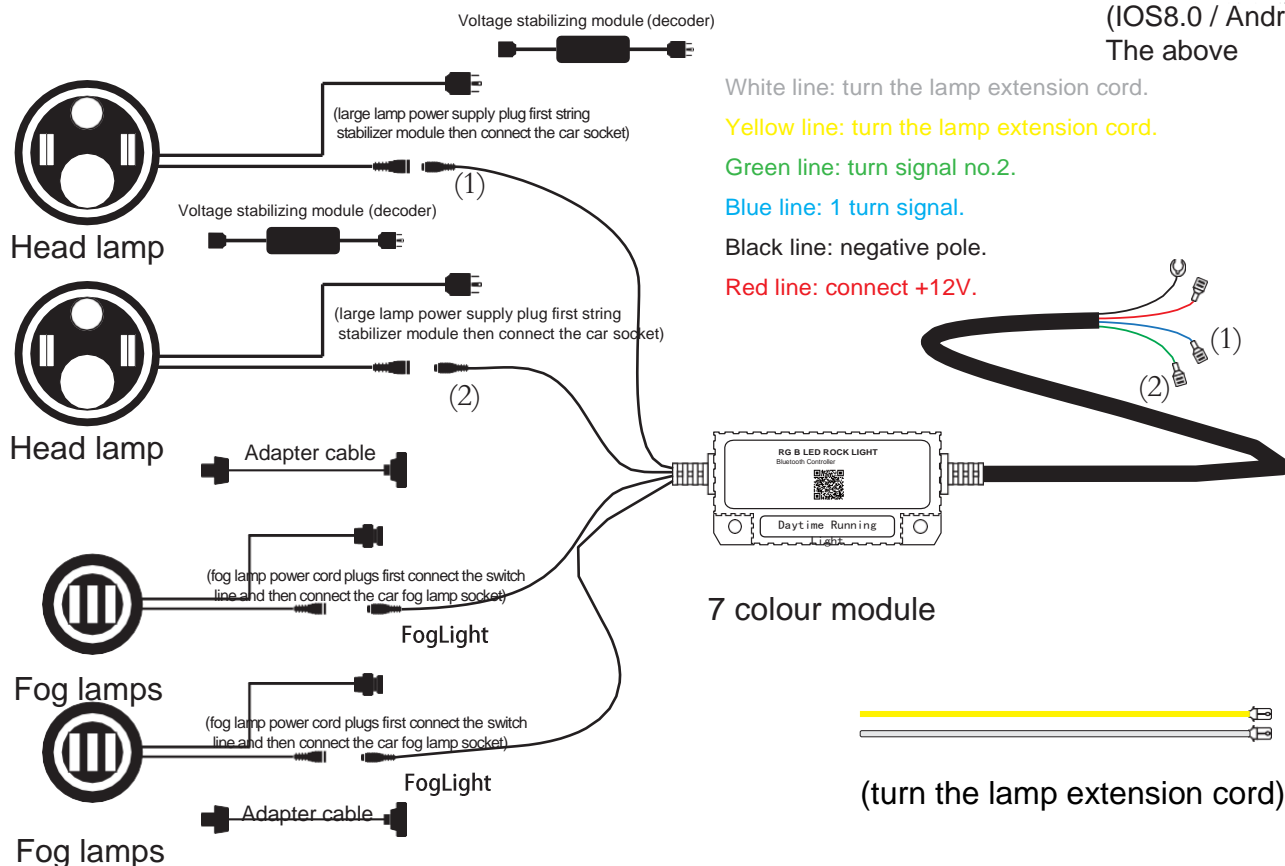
Voltage stabilizing module (decoder)

(IOS8.0 / Andr
The above

White line: turn the lamp extension cord.

Yellow line: turn the lamp extension cord.

Green line: turn signal no.2.

Blue line: 1 turn signal.

Black line: negative pole.

Red line: connect +12V.

(large lamp power supply plug first string stabilizer module then connect the car socket)

(1)

Voltage stabilizing module (decoder)

Head lamp

(large lamp power supply plug first string stabilizer module then connect the car socket)

(2)

(1)

(2)

Head lamp

Adapter cable

RG B LED ROCK LIGHT
Bluetooth Controller

Daytime Running Light

(fog lamp power cord plugs first connect the switch line and then connect the car fog lamp socket)

FogLight

7 colour module

Fog lamps

(fog lamp power cord plugs first connect the switch line and then connect the car fog lamp socket)

FogLight

Adapter cable

(turn the lamp extension cord)

Fog lamps